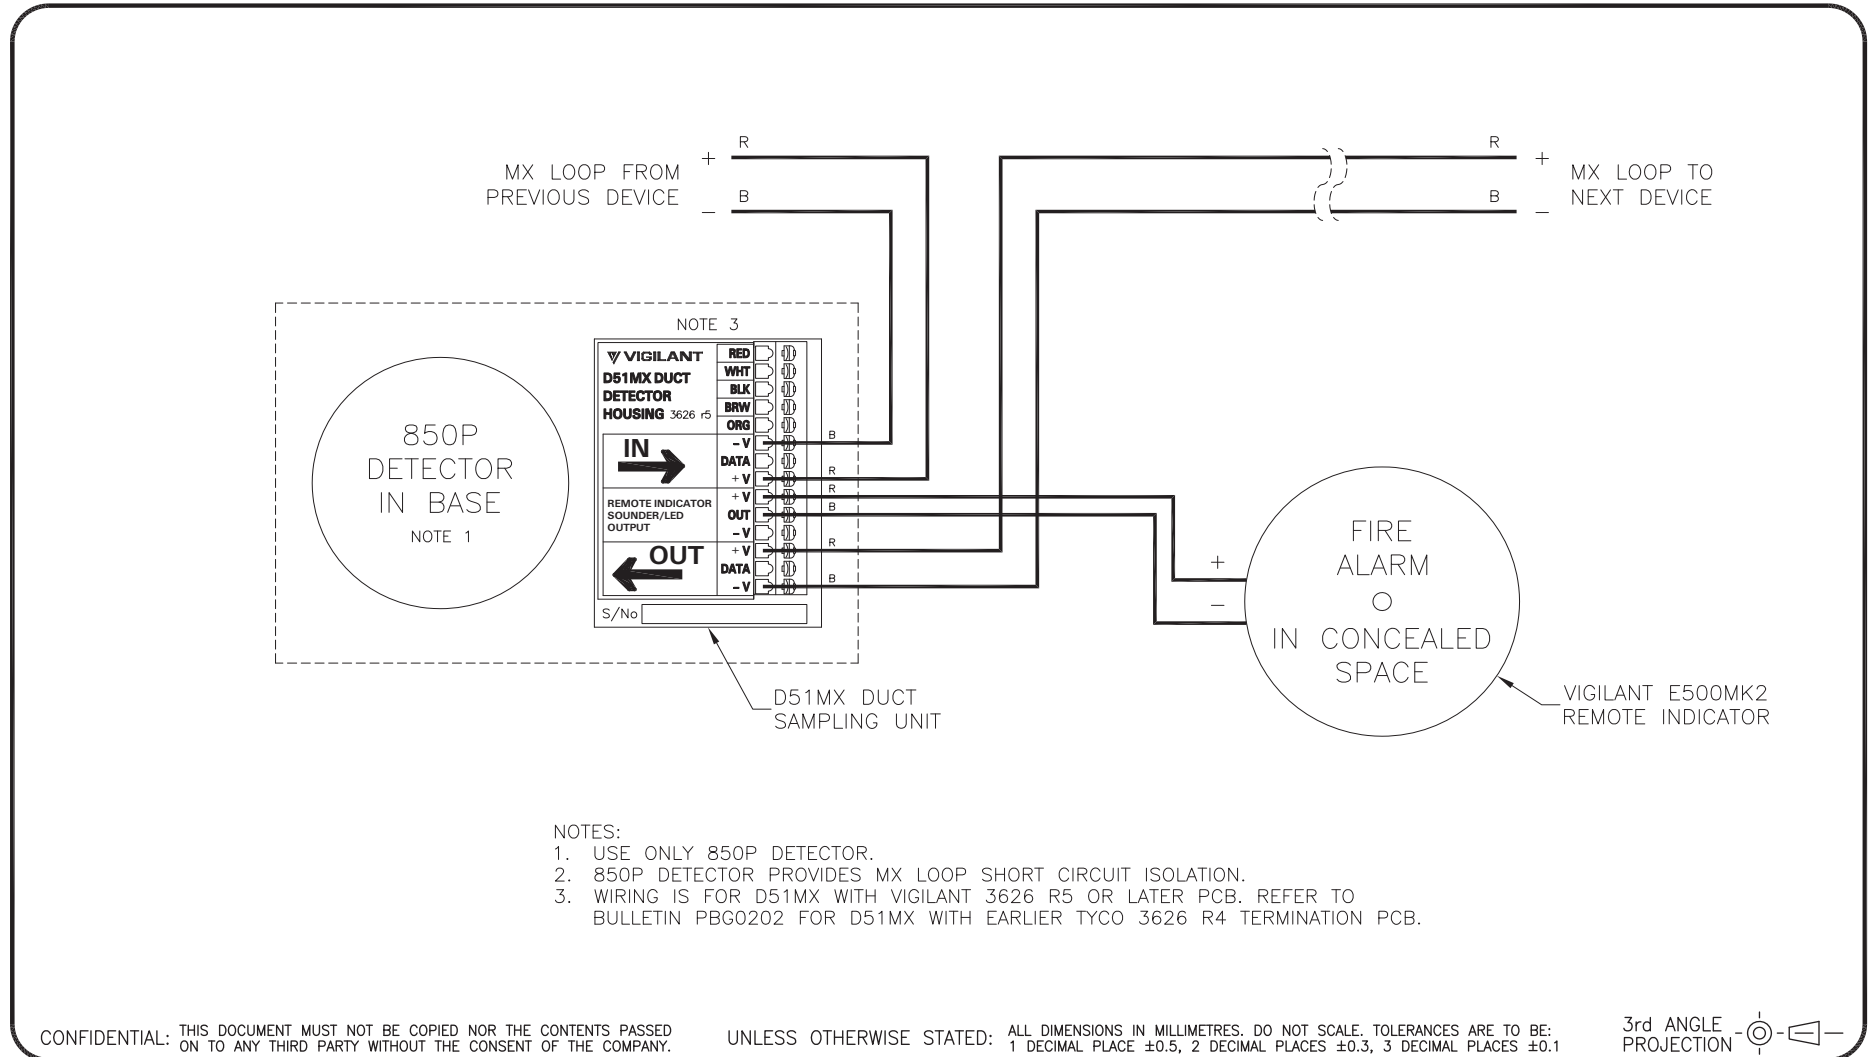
MX LOOP FROM PREVIOUS DEVICE
+ R
– B

R +
B –
MX LOOP TO NEXT DEVICE

NOTE 3

850P DETECTOR IN BASE
NOTE 1

VIGILANT
D51MX DUCT DETECTOR HOUSING 3626 r5

RED
WHT
BLK
BRW
ORG

IN
– V
DATA
+ V

REMOTE INDICATOR SOUNDER/LED OUTPUT
+ V
OUT
– V

OUT
+ V
DATA
– V

S/No

B
R
R
B
R
B

+
–

FIRE ALARM
IN CONCEALED SPACE

D51MX DUCT SAMPLING UNIT

VIGILANT E500MK2 REMOTE INDICATOR

NOTES:
1. USE ONLY 850P DETECTOR.
2. 850P DETECTOR PROVIDES MX LOOP SHORT CIRCUIT ISOLATION.
3. WIRING IS FOR D51MX WITH VIGILANT 3626 R5 OR LATER PCB. REFER TO BULLETIN PBG0202 FOR D51MX WITH EARLIER TYCO 3626 R4 TERMINATION PCB.

CONFIDENTIAL: THIS DOCUMENT MUST NOT BE COPIED NOR THE CONTENTS PASSED ON TO ANY THIRD PARTY WITHOUT THE CONSENT OF THE COMPANY.

UNLESS OTHERWISE STATED: ALL DIMENSIONS IN MILLIMETRES. DO NOT SCALE. TOLERANCES ARE TO BE: 1 DECIMAL PLACE ±0.5, 2 DECIMAL PLACES ±0.3, 3 DECIMAL PLACES ±0.1

3rd ANGLE PROJECTION